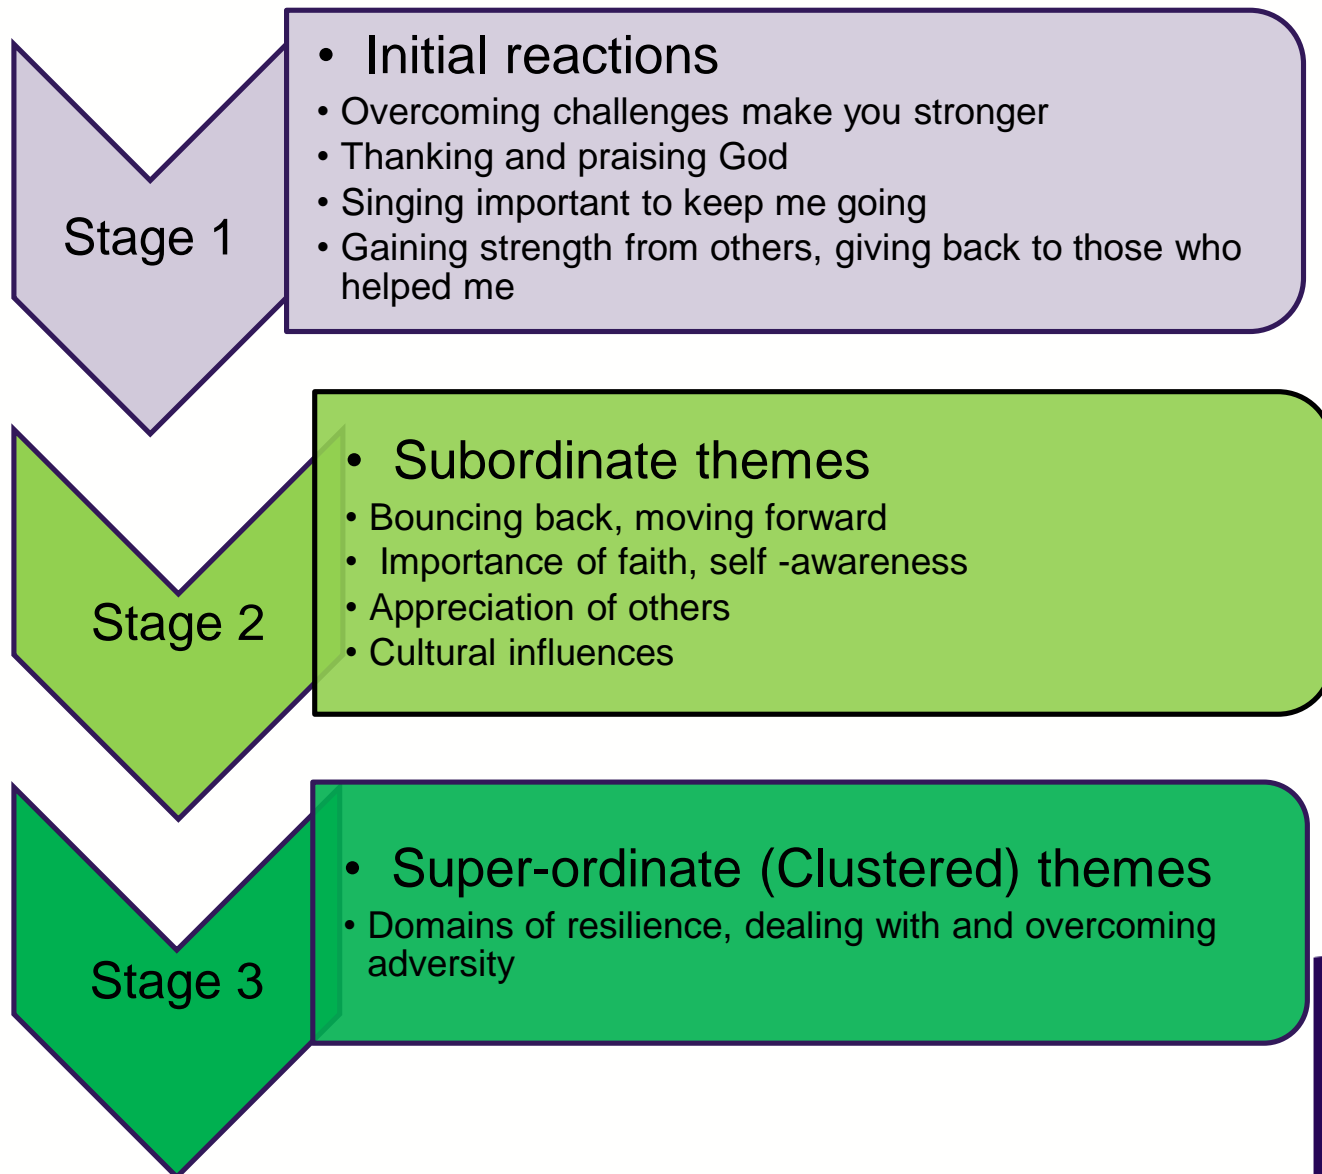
Stage 1

• Initial reactions
• Overcoming challenges make you stronger
• Thanking and praising God
• Singing important to keep me going
• Gaining strength from others, giving back to those who helped me

Stage 2

• Subordinate themes
• Bouncing back, moving forward
• Importance of faith, self -awareness
• Appreciation of others
• Cultural influences

Stage 3

• Super-ordinate (Clustered) themes
• Domains of resilience, dealing with and overcoming adversity